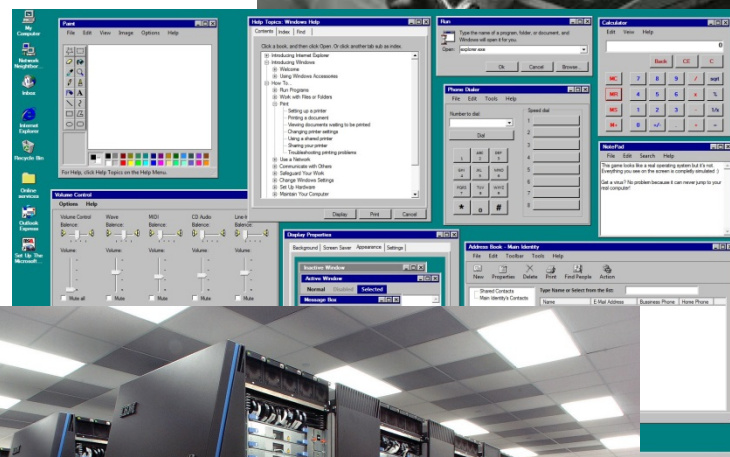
My Computer

Network Neighborhood

Inbox

Internet Explorer

Recycle Bin

Online services

Outlook Express

Set Up The Microsoft...

Paint
File Edit View Image Options Help
For Help, click Help Topics on the Help Menu.

Help Topics: Windows Help
Contents Index Find
Click a book, and then click Open. Or click another tab such as Index.
Introducing Internet Explorer
Introducing Windows
Welcome
Using Windows Accessories
How To...
Run Programs
Work with Files or Folders
Print
Setting up a printer
Printing a document
Viewing documents waiting to be printed
Changing printer settings
Using a shared printer
Sharing your printer
Troubleshooting printing problems
Use a Network
Communicate with Others
Safeguard Your Work
Change Windows Settings
Set Up Hardware
Maintain Your Computer
Display Print Cancel

Run
Type the name of a program, folder, or document, and Windows will open it for you.
Open: explorer.exe
Ok Cancel Browse...

Phone Dialer
File Edit Tools Help
Number to dial:
Speed dial
Dial
1 ABC 2 DEF 3
GHI 4 JKL 5 MNO 6
PQRS 7 TUV 8 WXYZ 9
* 0 #

Calculator
Edit View Help
0
Back CE C
MC 7 8 9 / sqrt
MR 4 5 6 * %
MS 1 2 3 - 1/x
M+ 0 +/- . + =

NotePad
File Edit Search Help
This game looks like a real operating system but it's not. Everything you see on the screen is completely simulated :)

Got a virus? No problem because it can never jump to your real computer!

Volume Control
Options Help
Volume Control Wave MIDI CD Audio Line In
Balance: Balance: Balance: Balance: Balance:
Volume: Volume: Volume: Volume: Volume:
Mute all Mute Mute Mute Mute

Display Properties
Background Screen Saver Appearance Settings
Inactive Window
Active Window
Normal Disabled Selected
Message Box

Address Book - Main Identity
File Edit Toolbar Tools Help
New Properties Delete Print Find People Action
Shared Contacts
Main Identity's Contacts
Type Name or Select from the list:
Name E-Mail Address Business Phone Home Phone

IBM